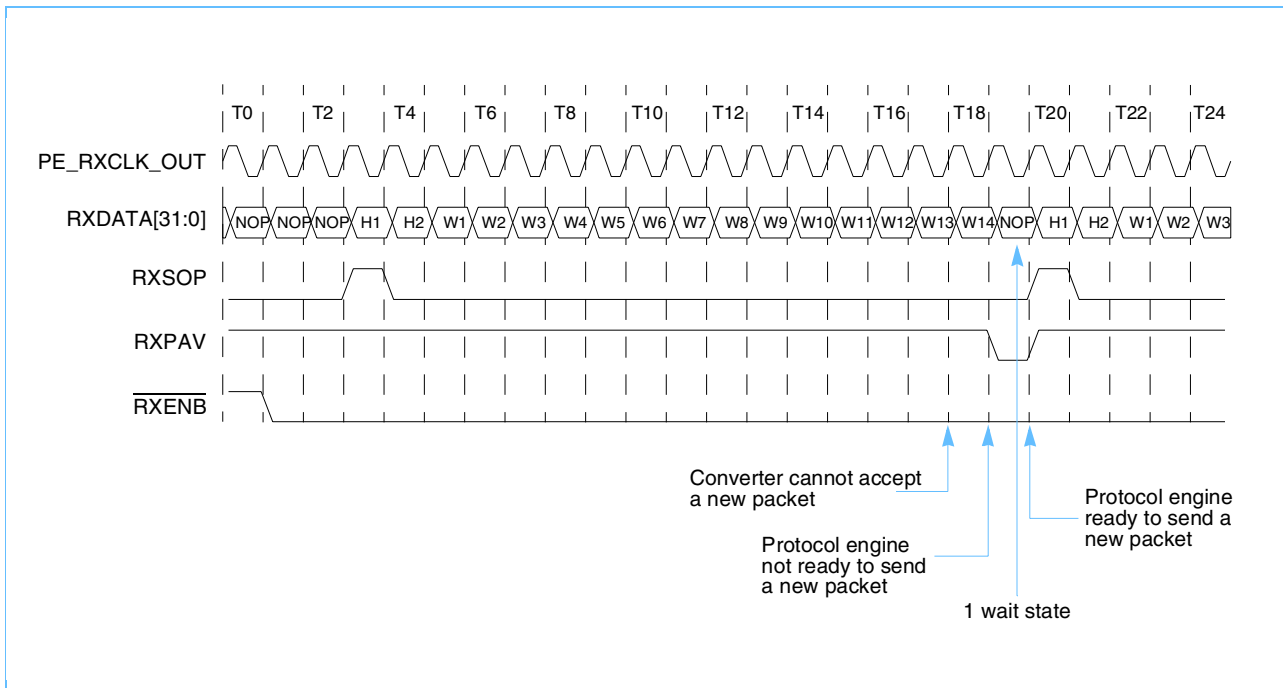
T0 T2 T4 T6 T8 T10 T12 T14 T16 T18 T20 T22 T24

PE_RXCLK_OUT

RXDATA[31:0] NOP NOP NOP H1 H2 W1 W2 W3 W4 W5 W6 W7 W8 W9 W10 W11 W12 W13 W14 NOP H1 H2 W1 W2 W3

RXSOP

RXPAV

$\overline{RXENB}$

Converter cannot accept a new packet

Protocol engine ready to send a new packet

Protocol engine not ready to send a new packet

1 wait state